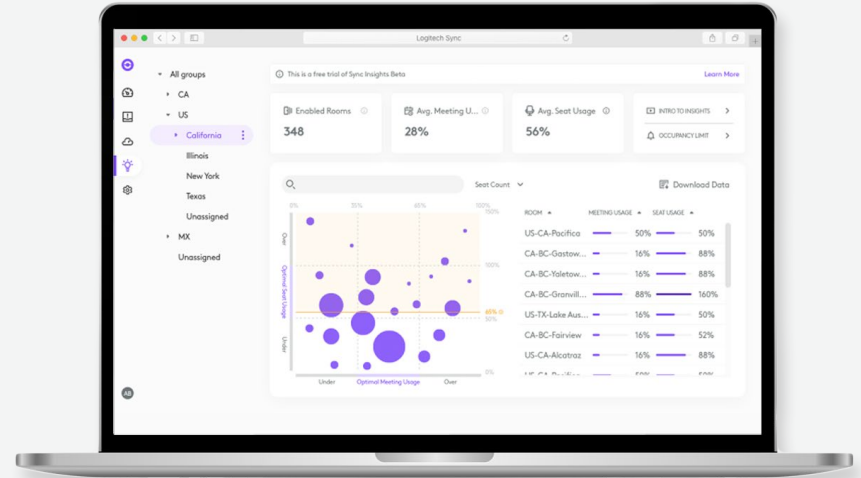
Logitech Sync

All groups
CA
US
California
Illinois
New York
Texas
Unassigned
MX
Unassigned

AB

This is a free trial of Sync Insights Beta
Learn More

Enabled Rooms
348

Avg. Meeting U...
28%

Avg. Seat Usage
56%

INTRO TO INSIGHTS
OCCUPANCY LIMIT

Seat Count
Download Data

0% 35% 65% 100%
150%
100%
65%
50%
0%
Over
Optimal Seat Usage
Under
Under
Optimal Meeting Usage
Over

| ROOM | MEETING USAGE | SEAT USAGE |
|---|---|---|
| US-CA-Pacifica | 50% | 50% |
| CA-BC-Gastow... | 16% | 88% |
| CA-BC-Yaletow... | 16% | 88% |
| CA-BC-Granvill... | 88% | 160% |
| US-TX-Lake Aus... | 16% | 50% |
| CA-BC-Fairview | 16% | 52% |
| US-CA-Alcatraz | 16% | 88% |
| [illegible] | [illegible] | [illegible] |